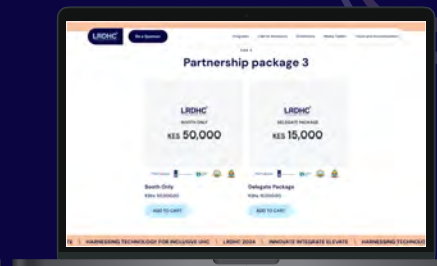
LRDHC

Be a Sponsor

Partnership package 3

LRDHC
BOOTH ONLY
KES 50,000

LRDHC
DELEGATE PACKAGE
KES 15,000

Booth Only
KShs 50,000.00
ADD TO CART

Delegate Package
KShs 15,000.00
ADD TO CART

HARNESSING TECHNOLOGY FOR INCLUSIVE UHC | LRDHT 2024 | INNOVATE INTEGRATE ELEVATE | HARNESSING TECHNOLO